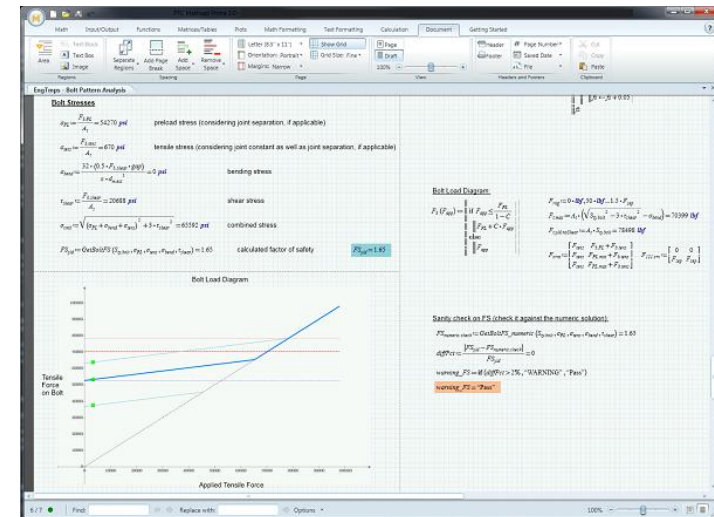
PTC Mathcad Prime 2.0

Math Input/Output Functions Matrices/Tables Plots Math Formatting Text Formatting Calculation Document Getting Started

Area Text Block Text Box Image Regions Separate Regions Add Page Break Add Space Remove Space Spacing Letter (8.5" x 11") Orientation: Portrait Margins: Narrow Page Show Grid Grid Size: Fine Page Draft 100% View Header Footer Page Number Saved Date File Headers and Footers Cut Copy Paste Clipboard

EngTreps - Bolt Pattern Analysis

Bolt Stresses

$\sigma_{PL} = \frac{F_{PL}}{A_t} = 54270$ psi preload stress (considering joint separation, if applicable)

$\sigma_{axi} = \frac{F_{t.axi}}{A_t} = 670$ psi tensile stress (considering joint constant as well as joint separation, if applicable)

$\sigma_{bend} = \frac{32 \cdot (0.5 \cdot F_{t.shear} \cdot gap)}{\pi \cdot d_{maj}^3} = 0$ psi bending stress

$\tau_{shear} = \frac{F_{t.shear}}{A_t} = 20688$ psi shear stress

$\sigma_{vm} = \sqrt{(\sigma_{PL} + \sigma_{bend} + \sigma_{axi})^2 + 3 \cdot \tau_{shear}^2} = 65592$ psi combined stress

$FS_{yld} = GetBoltFS(S_{y.bolt}, \sigma_{PL}, \sigma_{axi}, \sigma_{bend}, \tau_{shear}) = 1.65$ calculated factor of safety

$FS_{yld} = 1.65$

Bolt Load Diagram

Tensile Force on Bolt

Applied Tensile Force

Bolt Load Diagram:

$F_b(F_{app})$ = if $F_{app} \le \frac{F_{PL}}{1-C}$ ‖ $F_{PL} + C \cdot F_{app}$ else ‖ $F_{app}$

$F_{app} = 0 \cdot lbf, 10 \cdot lbf .. 1.3 \cdot F_{sep}$

$F_{limit} = A_t \cdot \left(\sqrt{S_{y.bolt}^2 - 3 \cdot \tau_{shear}^2} - \sigma_{bend}\right) = 70399$ lbf

$F_{yield.line} = A_t \cdot S_{y.bolt} = 78498$ lbf

Sanity check on FS (check it against the numeric solution):

$FS_{numeric.check} = GetBoltFS\_numeric(S_{y.bolt}, \sigma_{PL}, \sigma_{axi}, \sigma_{bend}, \tau_{shear}) = 1.65$

$diffFS = \frac{|FS_{yld} - FS_{numeric.check}|}{FS_{yld}} = 0$

$warning\_FS$ = if (diffFS > 2%, "WARNING", "Pass")

$warning\_FS$ = "Pass"

6 / 7 Find: Replace with: Options 100%